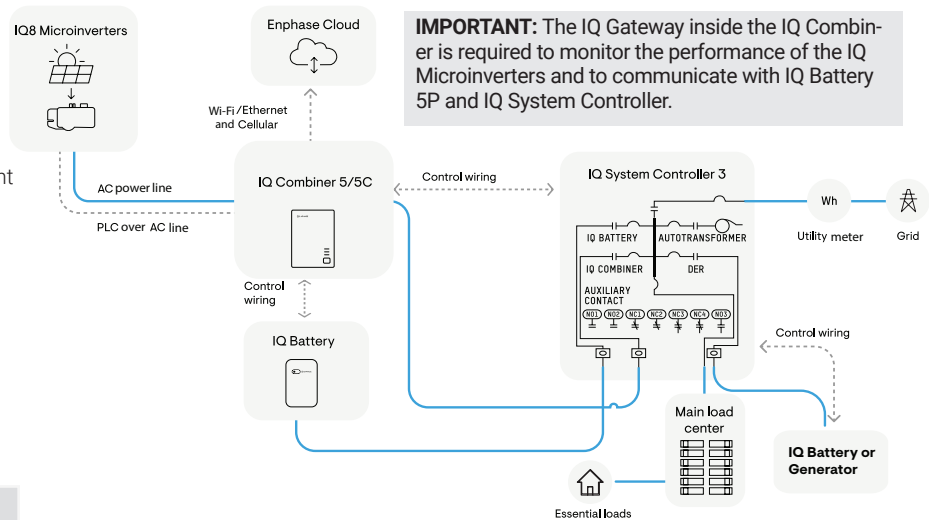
IQ8 Microinverters

Enphase Cloud

IMPORTANT: The IQ Gateway inside the IQ Combiner is required to monitor the performance of the IQ Microinverters and to communicate with IQ Battery 5P and IQ System Controller.

Wi-Fi/Ethernet and Cellular

nt

AC power line

PLC over AC line

IQ Combiner 5/5C

Control wiring

IQ System Controller 3

Wh

Utility meter

Grid

IQ BATTERY

AUTOTRANSFORMER

IQ COMBINER

DER

AUXILIARY CONTACT

NO1 NO2 NC1 NC2 NC3 NC4 NO3

Control wiring

Control wiring

IQ Battery

Main load center

IQ Battery or Generator

Essential loads